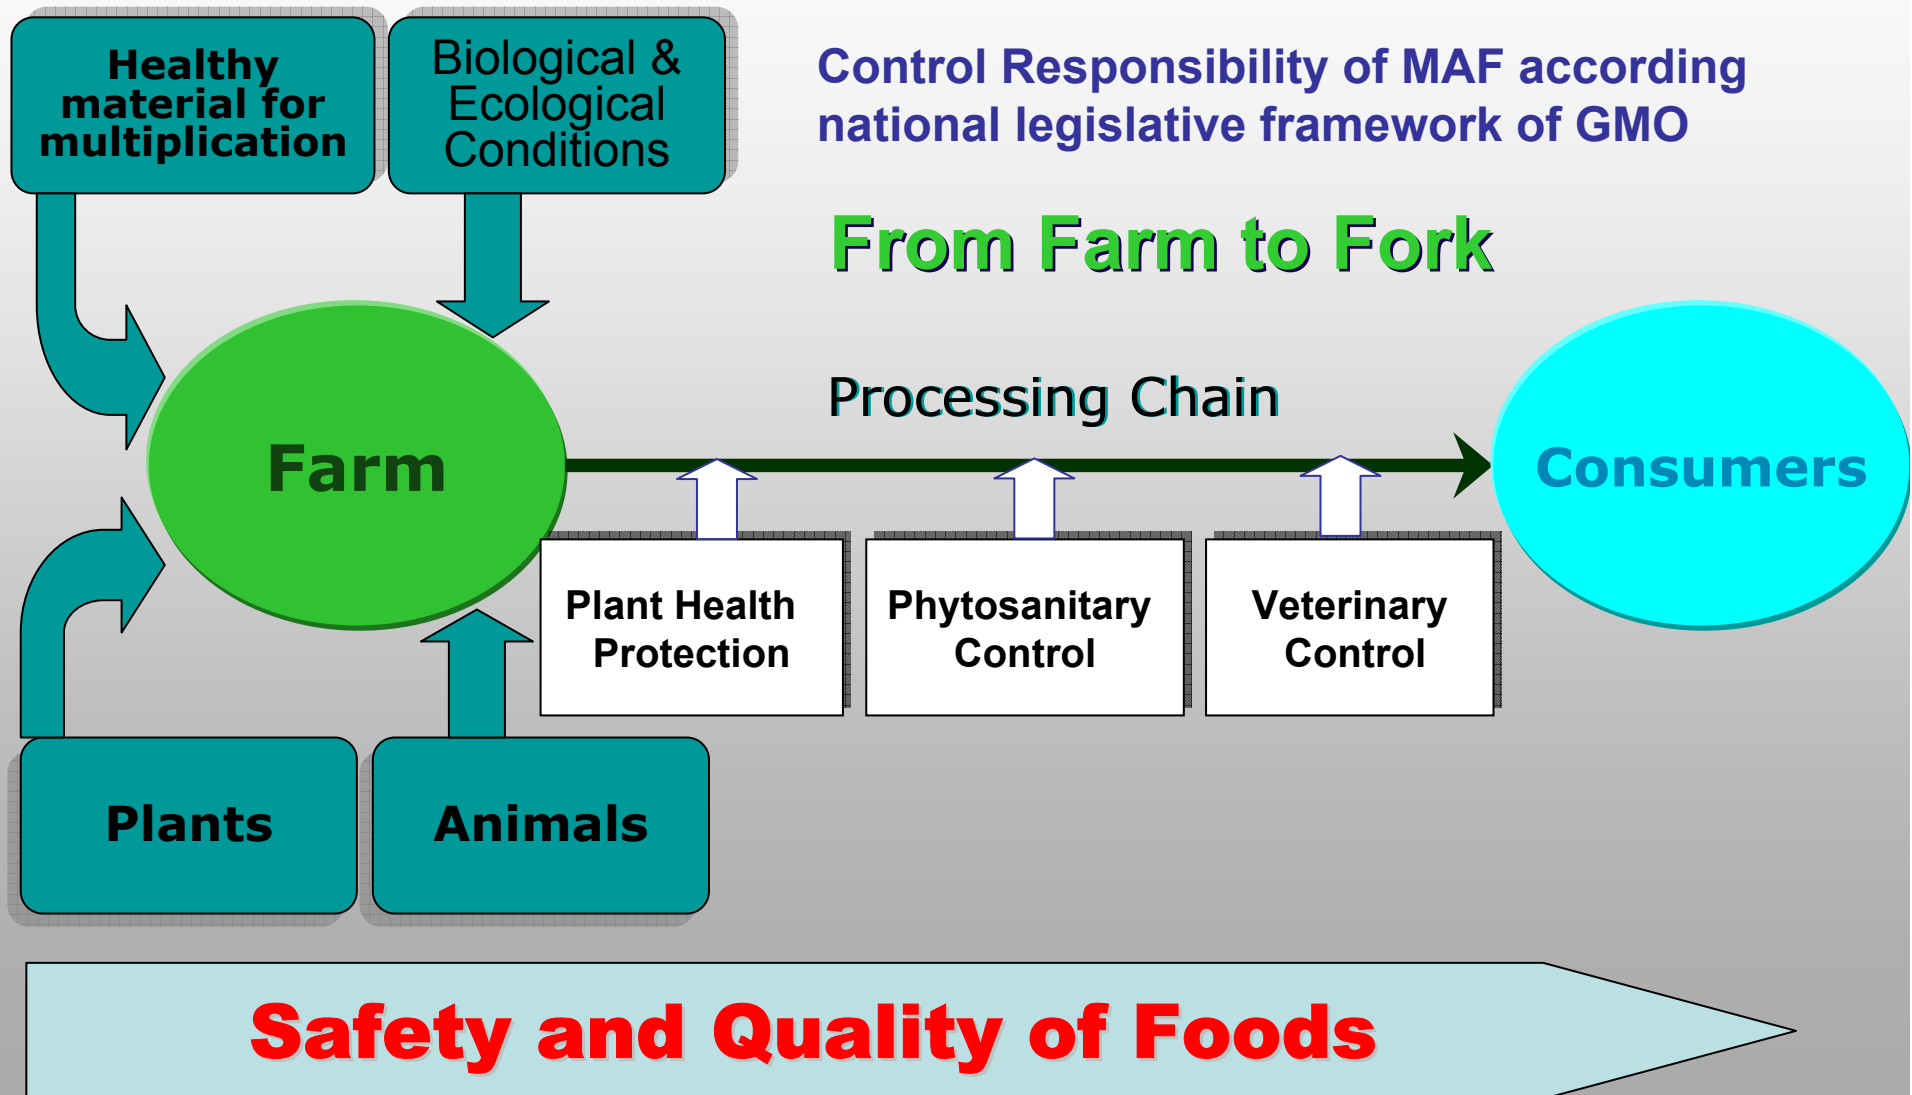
Healthy material for multiplication

Biological & Ecological Conditions

Control Responsibility of MAF according national legislative framework of GMO

From Farm to Fork

Processing Chain

Farm

Consumers

Plant Health Protection

Phytosanitary Control

Veterinary Control

Plants

Animals

Safety and Quality of Foods